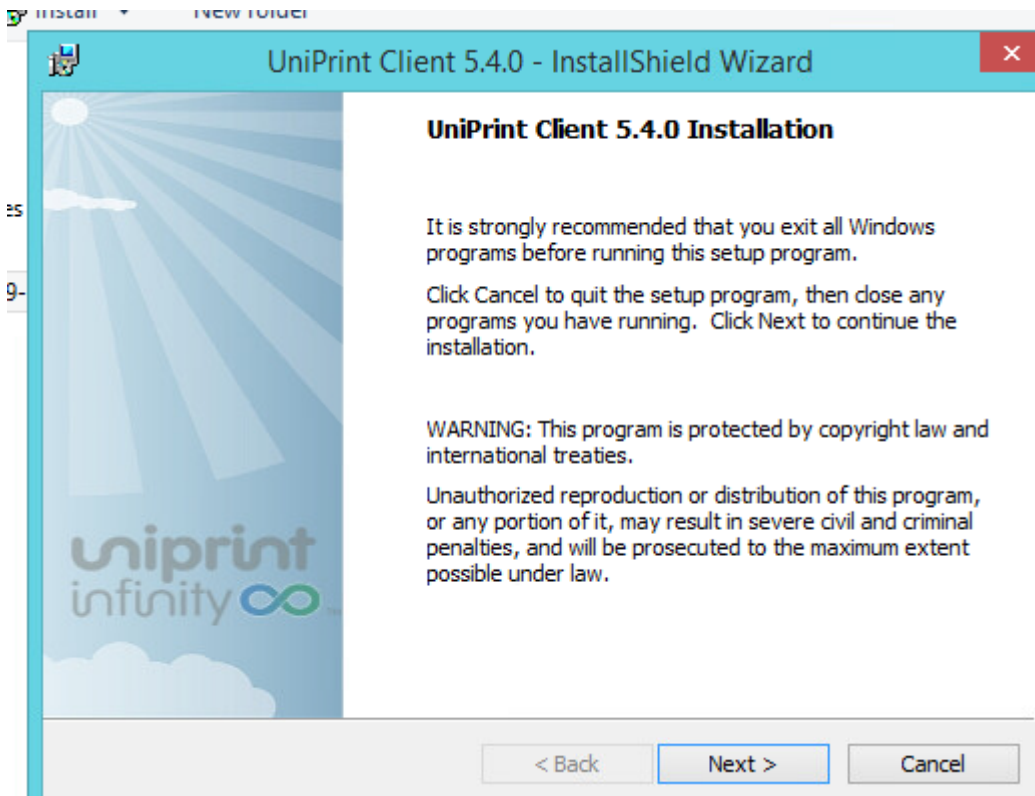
Install ▾ New folder

UniPrint Client 5.4.0 - InstallShield Wizard

×

es

9-

uniprint infinity

UniPrint Client 5.4.0 Installation

It is strongly recommended that you exit all Windows programs before running this setup program.

Click Cancel to quit the setup program, then close any programs you have running. Click Next to continue the installation.

WARNING: This program is protected by copyright law and international treaties.

Unauthorized reproduction or distribution of this program, or any portion of it, may result in severe civil and criminal penalties, and will be prosecuted to the maximum extent possible under law.

< Back

Next >

Cancel